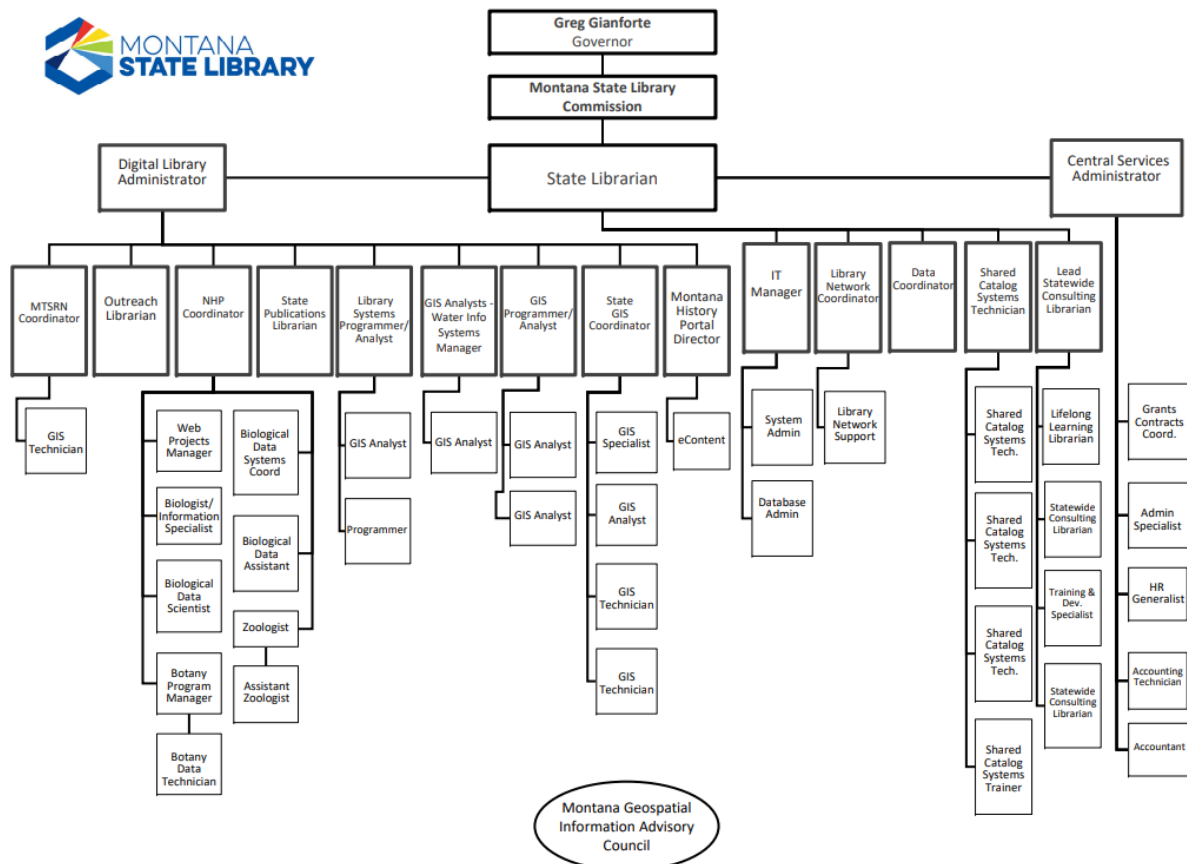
MONTANA
STATE LIBRARY

Greg Gianforte
Governor

Montana State Library Commission

Digital Library Administrator

State Librarian

Central Services Administrator

MTSRN Coordinator

GIS Technician

Outreach Librarian

NHP Coordinator

Web Projects Manager

Biologist/ Information Specialist

Biological Data Scientist

Botany Program Manager

Botany Data Technician

Biological Data Systems Coord

Biological Data Assistant

Zoologist

Assistant Zoologist

State Publications Librarian

Library Systems Programmer/ Analyst

GIS Analyst

Programmer

GIS Analysts - Water Info Systems Manager

GIS Analyst

GIS Programmer/ Analyst

GIS Analyst

GIS Analyst

State GIS Coordinator

GIS Specialist

GIS Analyst

GIS Technician

GIS Technician

Montana History Portal Director

eContent

IT Manager

System Admin

Database Admin

Library Network Coordinator

Library Network Support

Data Coordinator

Shared Catalog Systems Technician

Shared Catalog Systems Tech.

Shared Catalog Systems Tech.

Shared Catalog Systems Tech.

Shared Catalog Systems Trainer

Lead Statewide Consulting Librarian

Lifelong Learning Librarian

Statewide Consulting Librarian

Training & Dev. Specialist

Statewide Consulting Librarian

Grants Contracts Coord.

Admin Specialist

HR Generalist

Accounting Technician

Accountant

Montana Geospatial Information Advisory Council